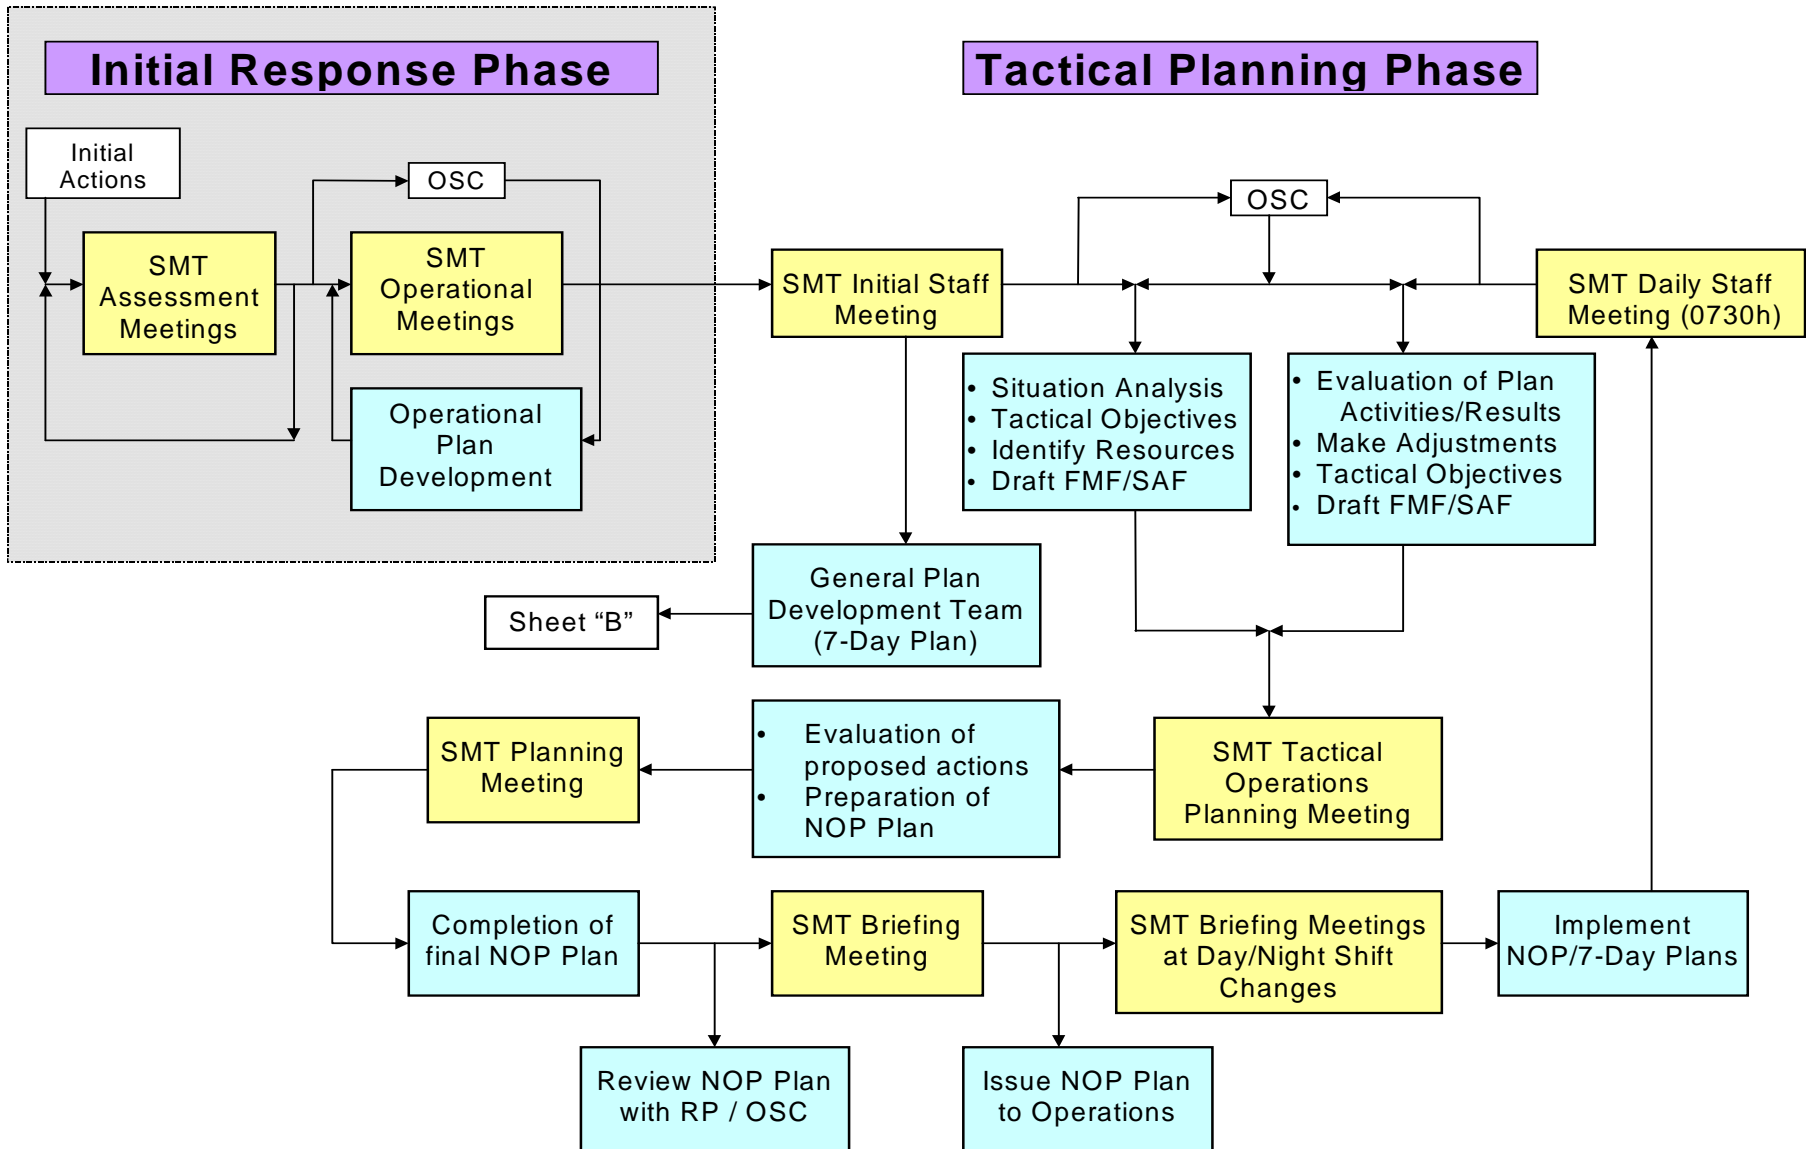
Initial Response Phase

Initial Actions

OSC

SMT Assessment Meetings

SMT Operational Meetings

Operational Plan Development

Tactical Planning Phase

OSC

SMT Initial Staff Meeting

SMT Daily Staff Meeting (0730h)

• Situation Analysis
• Tactical Objectives
• Identify Resources
• Draft FMF/SAF

• Evaluation of Plan Activities/Results
• Make Adjustments
• Tactical Objectives
• Draft FMF/SAF

Sheet "B"

General Plan Development Team (7-Day Plan)

SMT Planning Meeting

• Evaluation of proposed actions
• Preparation of NOP Plan

SMT Tactical Operations Planning Meeting

Completion of final NOP Plan

SMT Briefing Meeting

SMT Briefing Meetings at Day/Night Shift Changes

Implement NOP/7-Day Plans

Review NOP Plan with RP / OSC

Issue NOP Plan to Operations